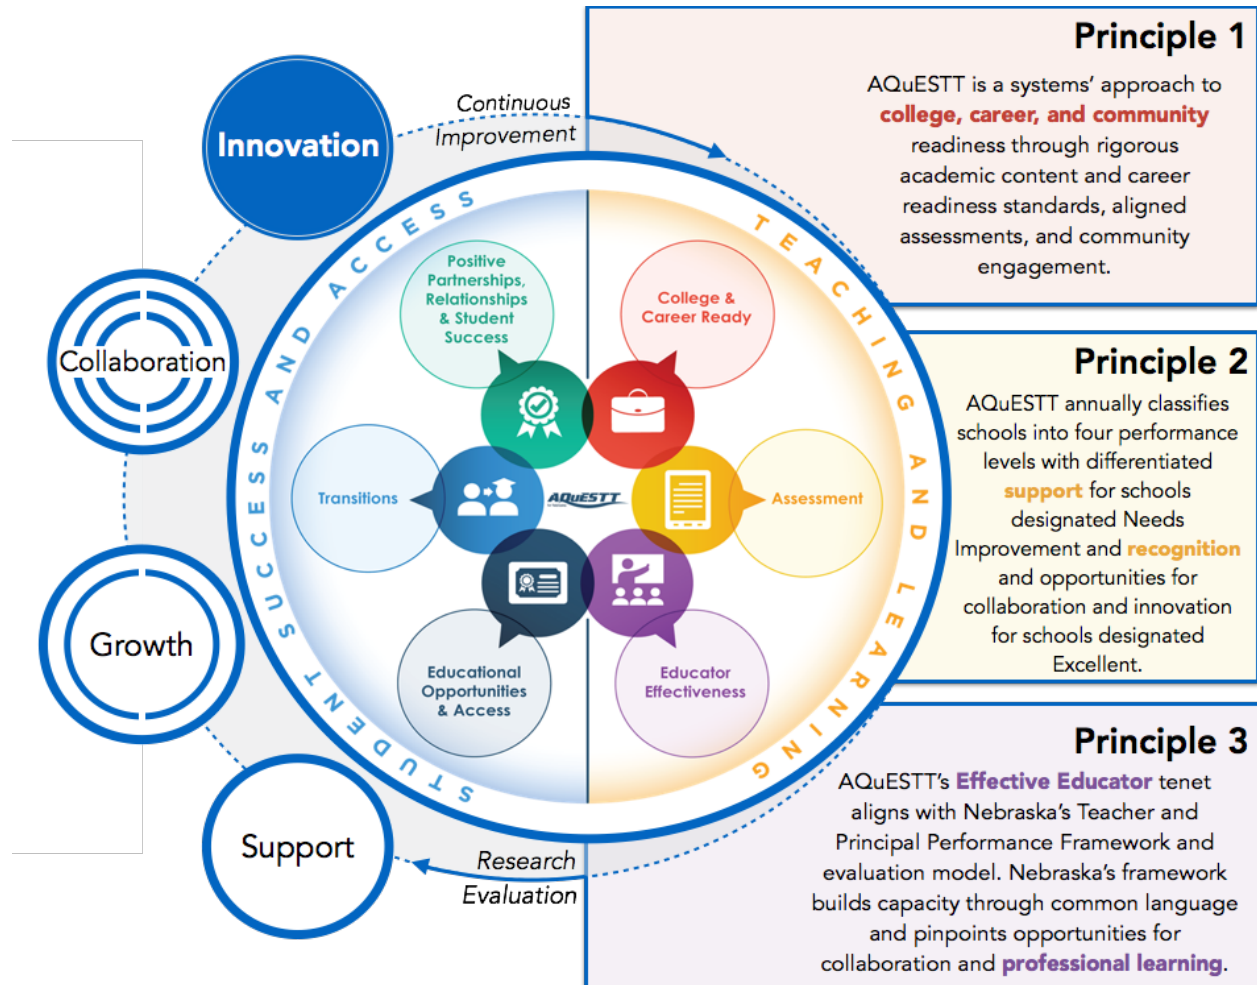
Innovation

Continuous Improvement

Collaboration

Growth

Support

Research Evaluation

STUDENT SUCCESS AND ACCESS

TEACHING AND LEARNING

Positive Partnerships, Relationships & Student Success

College & Career Ready

Transitions

AQuESTT

Assessment

Educational Opportunities & Access

Educator Effectiveness

Principle 1

AQuESTT is a systems' approach to college, career, and community readiness through rigorous academic content and career readiness standards, aligned assessments, and community engagement.

Principle 2

AQuESTT annually classifies schools into four performance levels with differentiated support for schools designated Needs Improvement and recognition and opportunities for collaboration and innovation for schools designated Excellent.

Principle 3

AQuESTT's Effective Educator tenet aligns with Nebraska's Teacher and Principal Performance Framework and evaluation model. Nebraska's framework builds capacity through common language and pinpoints opportunities for collaboration and professional learning.